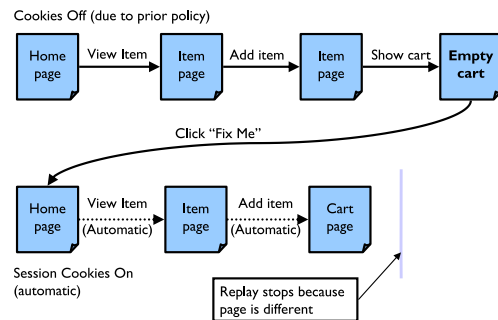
Cookies Off (due to prior policy)

Home page

View Item

Item page

Add item

Item page

Show cart

Empty cart

Click "Fix Me"

Home page

View Item (Automatic)

Item page

Add item (Automatic)

Cart page

Session Cookies On (automatic)

Replay stops because page is different